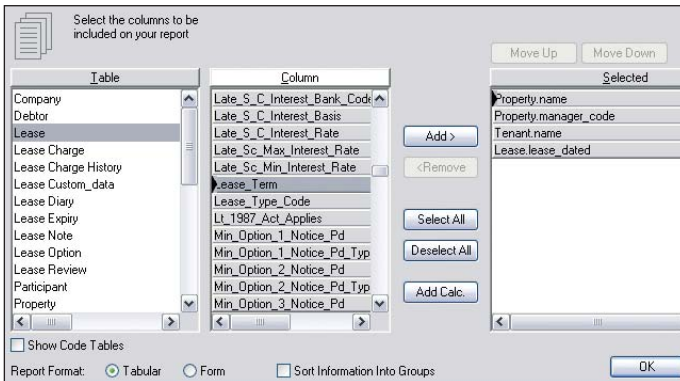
Select the columns to be included on your report

Move Up
Move Down

Table
Company
Debtor
Lease
Lease Charge
Lease Charge History
Lease Custom_data
Lease Diary
Lease Expiry
Lease Note
Lease Option
Lease Review
Participant
Property

Column
Late_S_C_Interest_Bank_Code
Late_S_C_Interest_Basis
Late_S_C_Interest_Rate
Late_Sc_Max_Interest_Rate
Late_Sc_Min_Interest_Rate
Lease_Term
Lease_Type_Code
Lt_1987_Act_Applies
Min_Option_1_Notice_Pd
Min_Option_1_Notice_Pd_Typ
Min_Option_2_Notice_Pd
Min_Option_2_Notice_Pd_Typ
Min_Option_3_Notice_Pd

Add >
<Remove
Select All
Deselect All
Add Calc.

Selected
Property.name
Property.manager_code
Tenant.name
Lease.lease_dated

Show Code Tables
Report Format: Tabular Form
Sort Information Into Groups
OK